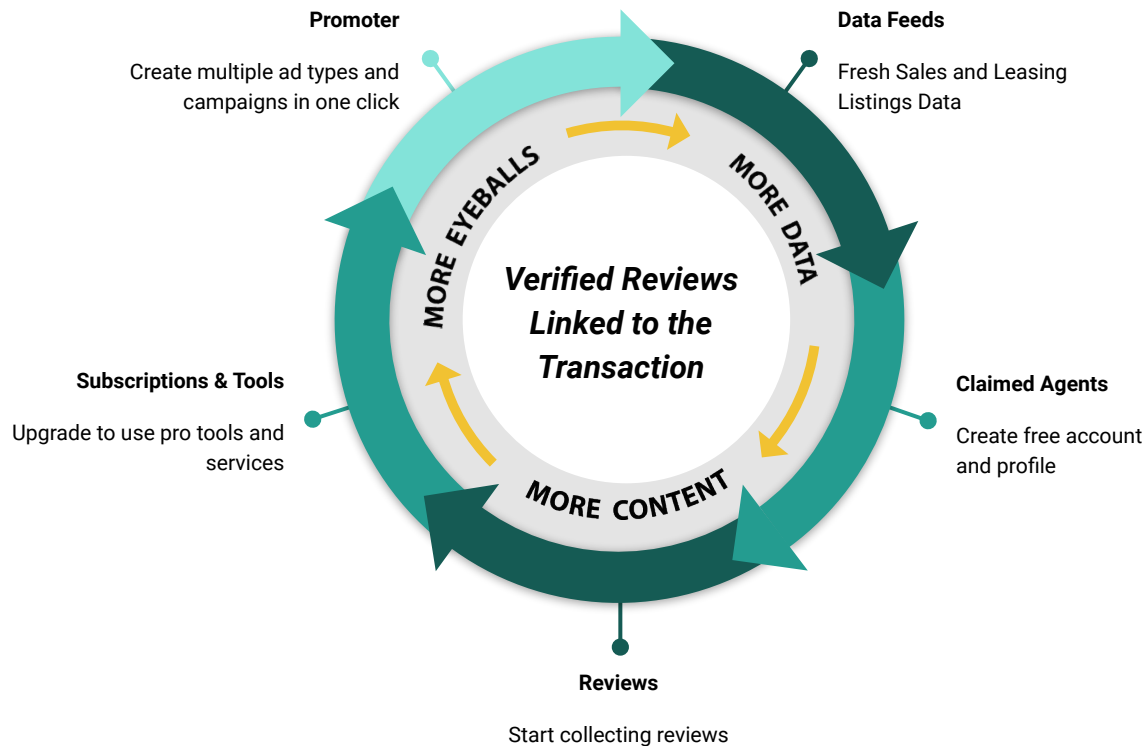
Promoter

Create multiple ad types and campaigns in one click

Data Feeds

Fresh Sales and Leasing Listings Data

MORE EYEBALLS

MORE DATA

Verified Reviews Linked to the Transaction

Subscriptions & Tools

Upgrade to use pro tools and services

Claimed Agents

Create free account and profile

MORE CONTENT

Reviews

Start collecting reviews